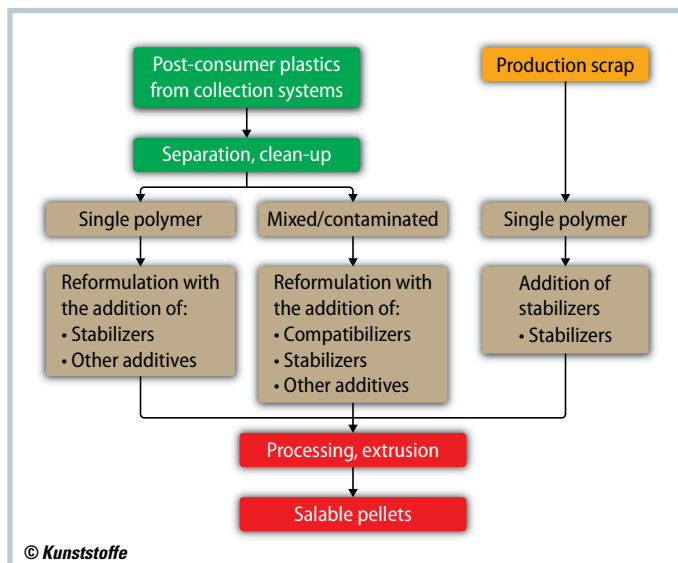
Post-consumer plastics from collection systems

Production scrap

Separation, clean-up

Single polymer

Mixed/contaminated

Single polymer

Reformulation with the addition of:
• Stabilizers
• Other additives

Reformulation with the addition of:
• Compatibilizers
• Stabilizers
• Other additives

Addition of stabilizers
• Stabilizers

Processing, extrusion

Salable pellets

© Kunststoffe